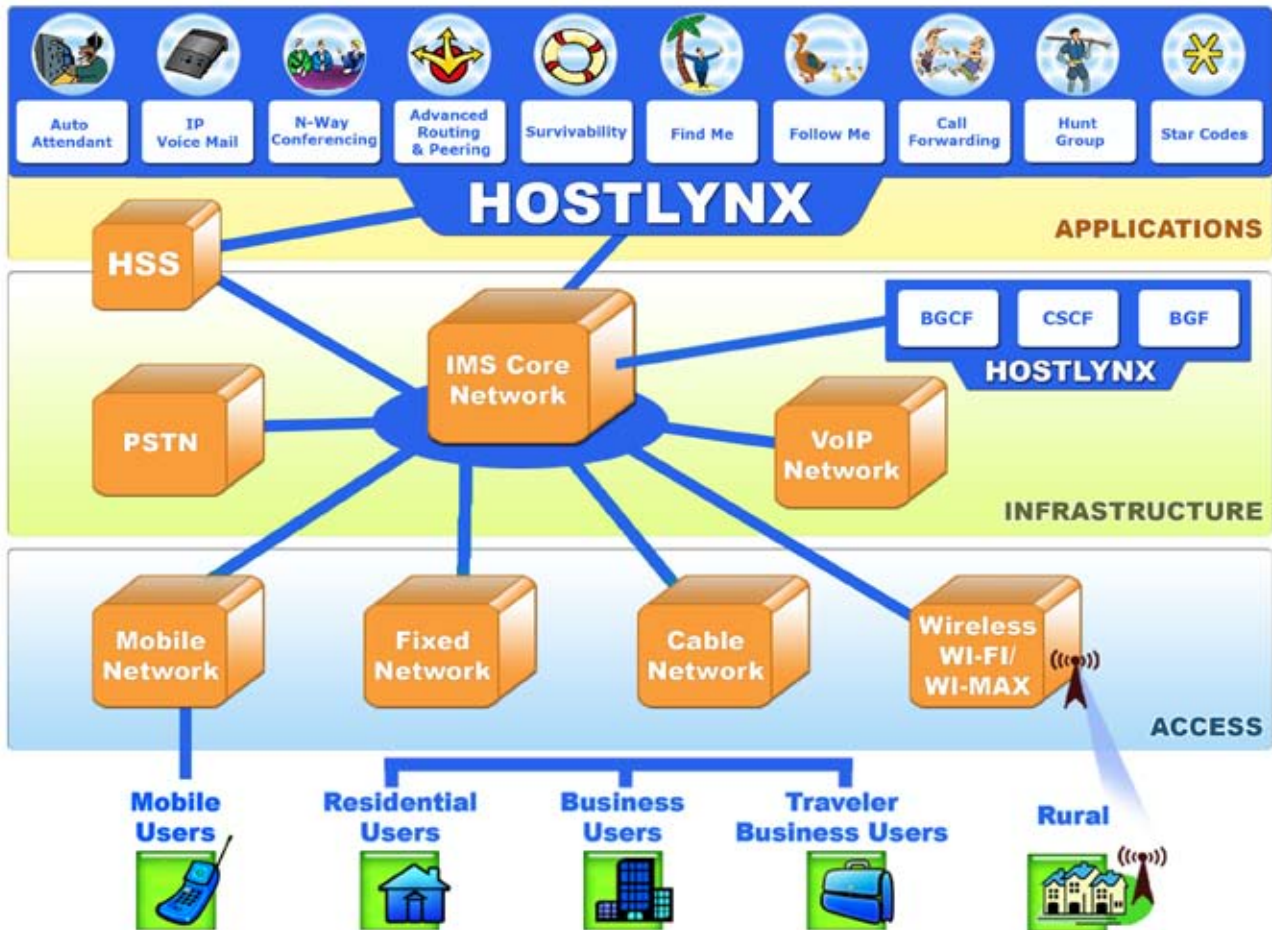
Auto Attendant

IP Voice Mail

N-Way Conferencing

Advanced Routing & Peering

Survivability

Find Me

Follow Me

Call Forwarding

Hunt Group

Star Codes

HOSTLYNX

APPLICATIONS

HSS

IMS Core Network

BGCF

CSCF

BGF

HOSTLYNX

PSTN

VoIP Network

INFRASTRUCTURE

Mobile Network

Fixed Network

Cable Network

Wireless WI-FI/ WI-MAX

ACCESS

Mobile Users

Residential Users

Business Users

Traveler Business Users

Rural